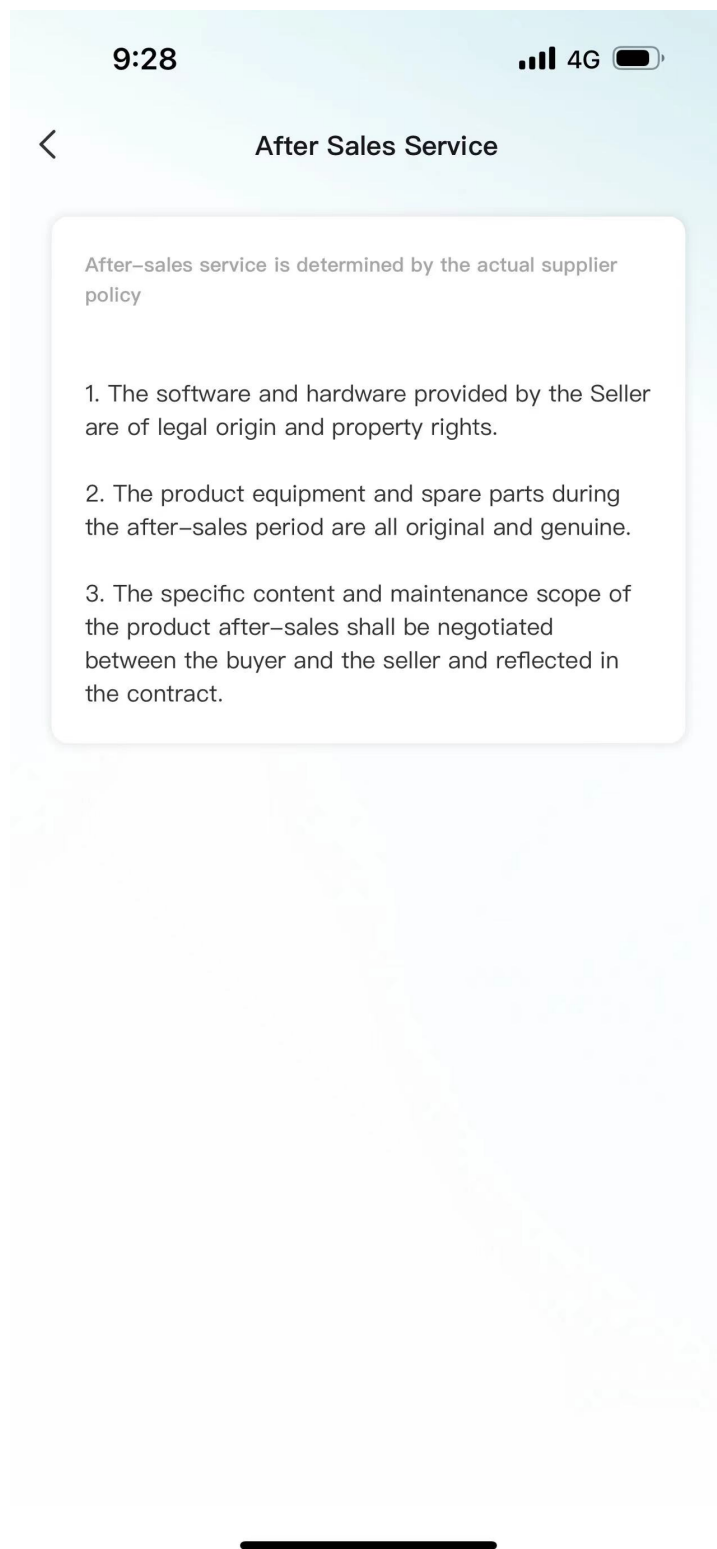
9:28

4G

<

After Sales Service

After-sales service is determined by the actual supplier policy

1. The software and hardware provided by the Seller are of legal origin and property rights.

2. The product equipment and spare parts during the after-sales period are all original and genuine.

3. The specific content and maintenance scope of the product after-sales shall be negotiated between the buyer and the seller and reflected in the contract.